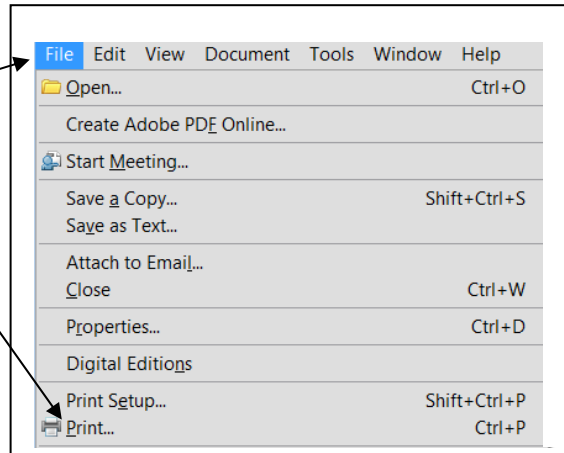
File Edit View Document Tools Window Help

Open... Ctrl+O

Create Adobe PDF Online...

Start Meeting...

Save a Copy... Shift+Ctrl+S
Save as Text...

Attach to Email...
Close Ctrl+W

Properties... Ctrl+D

Digital Editions

Print Setup... Shift+Ctrl+P
Print... Ctrl+P